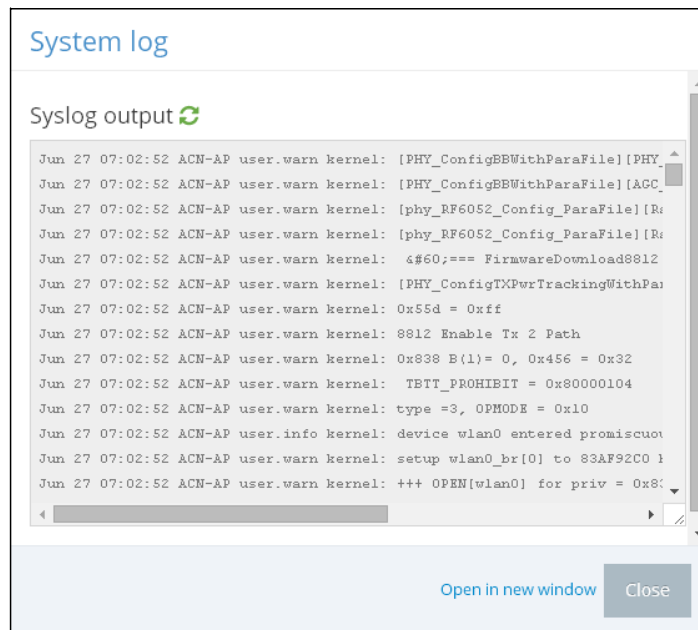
System log

Syslog output

Jun 27 07:02:52 ACN-AP user.warn kernel: [PHY_ConfigBBWithParaFile][PHY_
Jun 27 07:02:52 ACN-AP user.warn kernel: [PHY_ConfigBBWithParaFile][AGC_
Jun 27 07:02:52 ACN-AP user.warn kernel: [phy_RF6052_Config_ParaFile][Ra
Jun 27 07:02:52 ACN-AP user.warn kernel: [phy_RF6052_Config_ParaFile][Ra
Jun 27 07:02:52 ACN-AP user.warn kernel: &#60;=== FirmwareDownload8812
Jun 27 07:02:52 ACN-AP user.warn kernel: [PHY_ConfigTXPwrTrackingWithPar
Jun 27 07:02:52 ACN-AP user.warn kernel: 0x55d = 0xff
Jun 27 07:02:52 ACN-AP user.warn kernel: 8812 Enable Tx 2 Path
Jun 27 07:02:52 ACN-AP user.warn kernel: 0x838 B(1)= 0, 0x456 = 0x32
Jun 27 07:02:52 ACN-AP user.warn kernel: TBTT_PROHIBIT = 0x80000104
Jun 27 07:02:52 ACN-AP user.warn kernel: type =3, OPMODE = 0x10
Jun 27 07:02:52 ACN-AP user.info kernel: device wlan0 entered promiscuou
Jun 27 07:02:52 ACN-AP user.warn kernel: setup wlan0_br[0] to 83AF92C0 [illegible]
Jun 27 07:02:52 ACN-AP user.warn kernel: +++ OPEN[wlan0] for priv = 0x8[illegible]

Open in new window Close